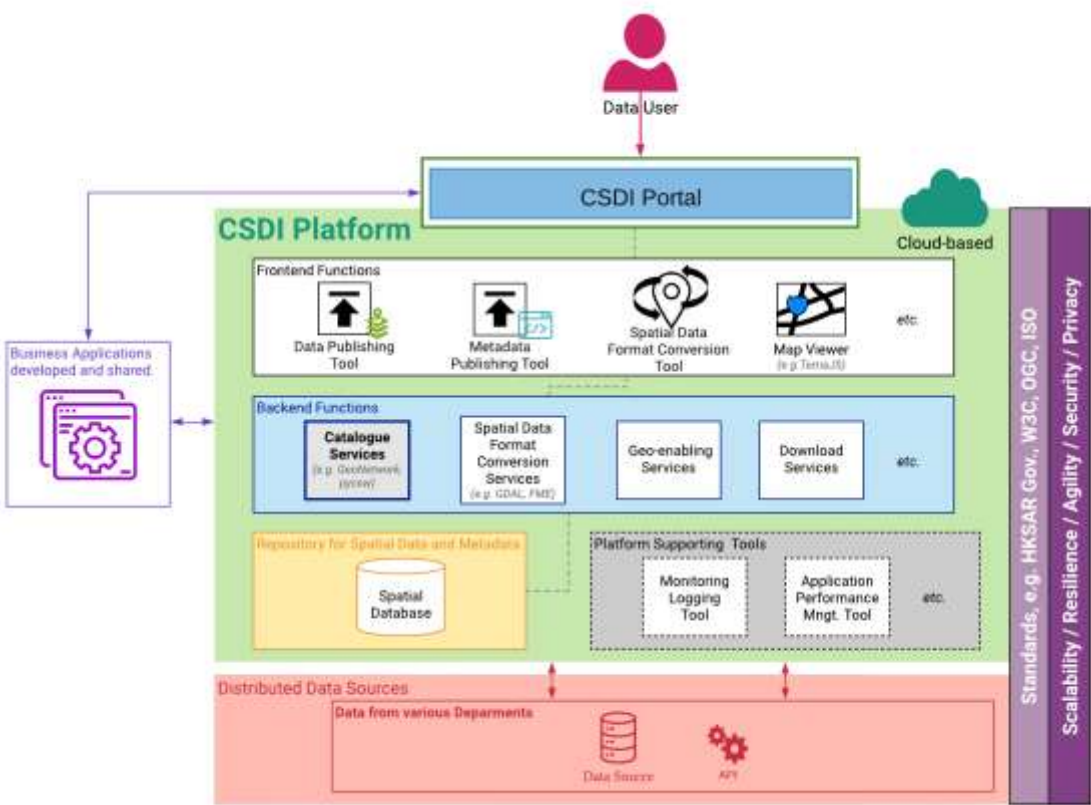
Data User

CSDI Portal

CSDI Platform

Cloud-based

Frontend Functions

Data Publishing Tool

Metadata Publishing Tool

Spatial Data Format Conversion Tool

Map Viewer (e.g.TerriaJS)

etc.

Business Applications developed and shared.

Backend Functions

Catalogue Services (e.g. GeoNetwork, pycsw)

Spatial Data Format Conversion Services (e.g. GDAL, FME)

Geo-enabling Services

Download Services

etc.

Repository for Spatial Data and Metadata

Spatial Database

Platform Supporting Tools

Monitoring Logging Tool

Application Performance Mngt. Tool

etc.

Distributed Data Sources

Data from various Deparments

Data Source

API

Standards, e.g. HKSAR Gov., W3C, OGC, ISO

Scalability / Resilience / Agility / Security / Privacy